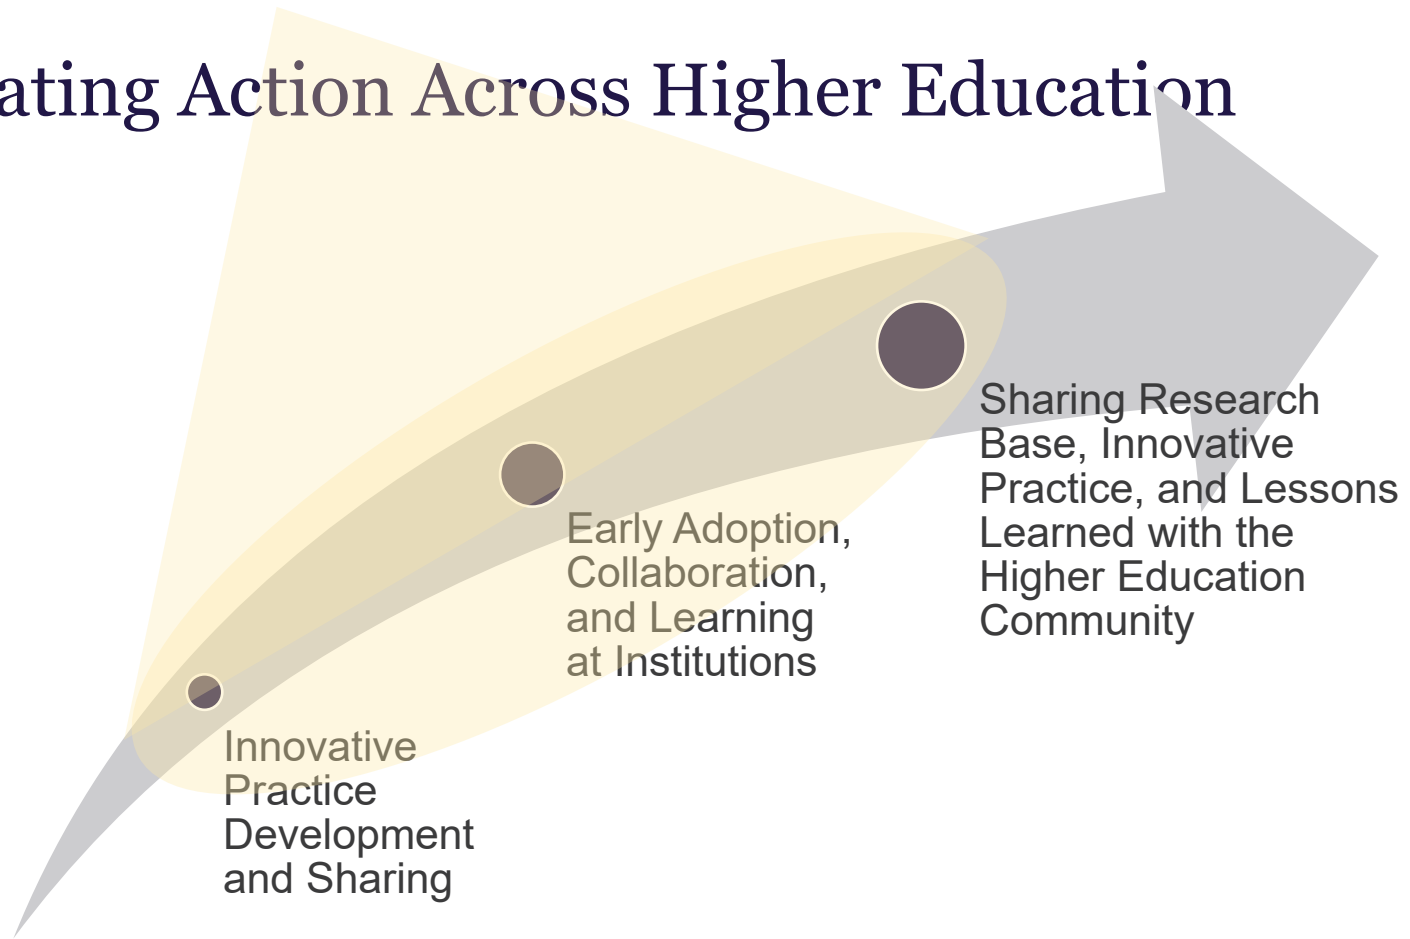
ating Action Across Higher Education

Innovative Practice Development and Sharing

Early Adoption, Collaboration, and Learning at Institutions

Sharing Research Base, Innovative Practice, and Lessons Learned with the Higher Education Community